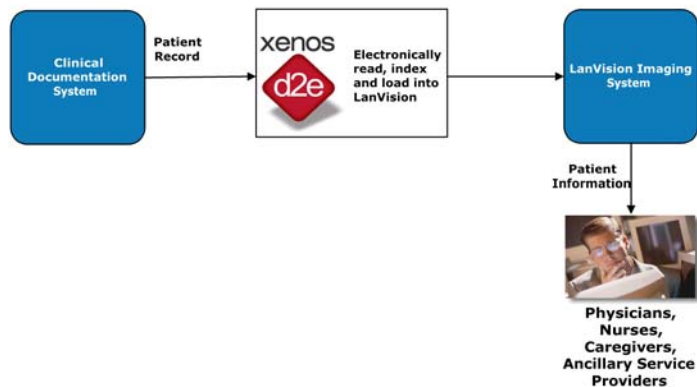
Clinical Documentation System

Patient Record

xenos

d2e

Electronically read, index and load into LanVision

LanVision Imaging System

Patient Information

Physicians, Nurses, Caregivers, Ancillary Service Providers